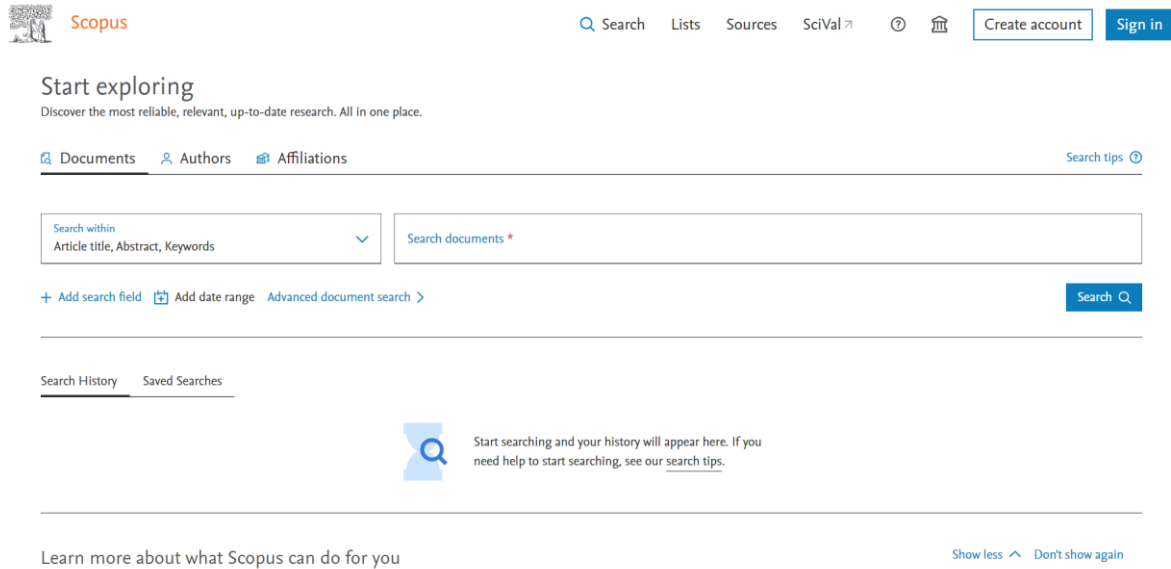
Scopus

Search Lists Sources SciVal

Create account Sign in

Start exploring

Discover the most reliable, relevant, up-to-date research. All in one place.

Documents Authors Affiliations

Search tips

Search within
Article title, Abstract, Keywords

Search documents *

+ Add search field Add date range Advanced document search >

Search

Search History Saved Searches

Start searching and your history will appear here. If you need help to start searching, see our search tips.

Learn more about what Scopus can do for you

Show less Don't show again